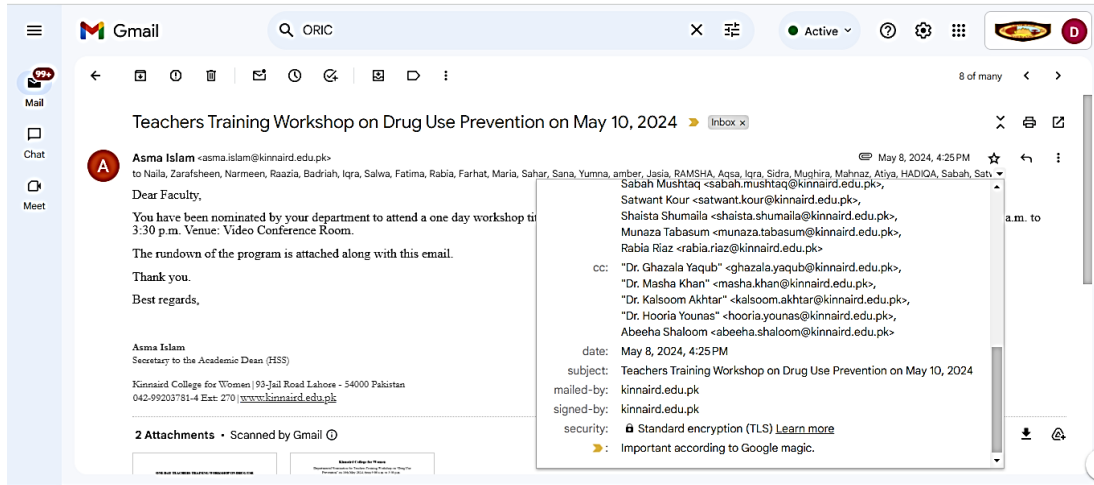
Gmail

ORIC

Active

99+
Mail

Chat

Meet

D

8 of many

Teachers Training Workshop on Drug Use Prevention on May 10, 2024 Inbox ×

Asma Islam <asma.islam@kinnaird.edu.pk>
May 8, 2024, 4:25 PM

to Naila, Zarafsheen, Narmeen, Raazia, Badriah, Iqra, Salwa, Fatima, Rabia, Farhat, Maria, Sahar, Sana, Yumna, amber, Jasia, RAMSHA, Aqsa, Iqra, Sidra, Mughira, Mahnaz, Atiya, HADIQA, Sabah, Satv

Dear Faculty,

You have been nominated by your department to attend a one day workshop ti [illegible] a.m. to 3:30 p.m. Venue: Video Conference Room.

The rundown of the program is attached along with this email.

Thank you.

Best regards,

Asma Islam
Secretary to the Academic Dean (HSS)

Kinnaird College for Women | 93-Jail Road Lahore - 54000 Pakistan
042-99203781-4 Ext: 270 | www.kinnaird.edu.pk

2 Attachments • Scanned by Gmail

Sabah Mushtaq <sabah.mushtaq@kinnaird.edu.pk>,
Satwant Kour <satwant.kour@kinnaird.edu.pk>,
Shaista Shumaila <shaista.shumaila@kinnaird.edu.pk>,
Munaza Tabasum <munaza.tabasum@kinnaird.edu.pk>,
Rabia Riaz <rabia.riaz@kinnaird.edu.pk>

cc: "Dr. Ghazala Yaqub" <ghazala.yaqub@kinnaird.edu.pk>,
"Dr. Masha Khan" <masha.khan@kinnaird.edu.pk>,
"Dr. Kalsoom Akhtar" <kalsoom.akhtar@kinnaird.edu.pk>,
"Dr. Hooria Younas" <hooria.younas@kinnaird.edu.pk>,
Abeeha Shaloom <abeeha.shaloom@kinnaird.edu.pk>

date: May 8, 2024, 4:25 PM
subject: Teachers Training Workshop on Drug Use Prevention on May 10, 2024
mailed-by: kinnaird.edu.pk
signed-by: kinnaird.edu.pk
security: Standard encryption (TLS) Learn more
Important according to Google magic.